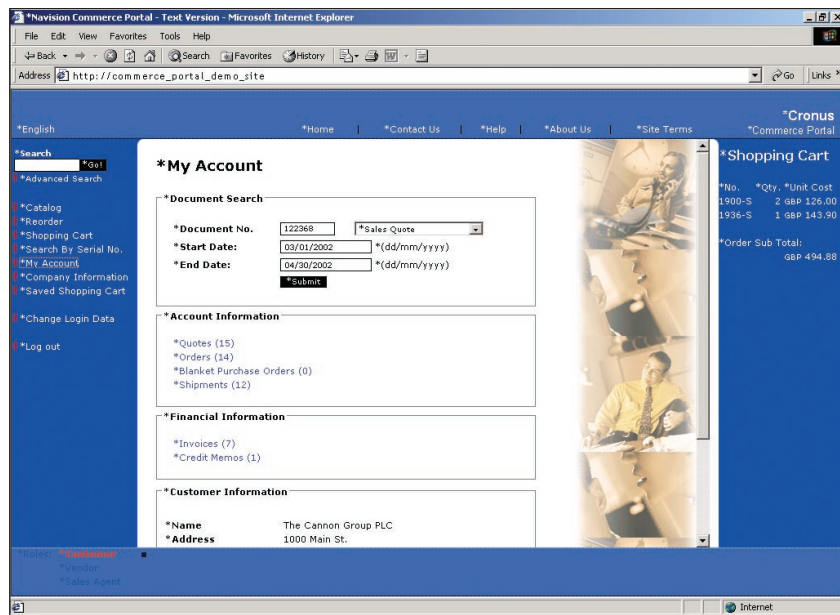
*Navision Commerce Portal - Text Version - Microsoft Internet Explorer

File Edit View Favorites Tools Help

Back Search Favorites History

Address http://commerce_portal_demo_site

Go Links

*English

*Home | *Contact Us | *Help | *About Us | *Site Terms

*Cronus
*Commerce Portal

*Search
*Go!
*Advanced Search

*Catalog
*Reorder
*Shopping Cart
*Search By Serial No.
*My Account
*Company Information
*Saved Shopping Cart

*Change Login Data

*Log out

*My Account

*Document Search

*Document No. 122368 *Sales Quote
*Start Date: 03/01/2002 *(dd/mm/yyyy)
*End Date: 04/30/2002 *(dd/mm/yyyy)
*Submit

*Account Information

*Quotes (15)
*Orders (14)
*Blanket Purchase Orders (0)
*Shipments (12)

*Financial Information

*Invoices (7)
*Credit Memos (1)

*Customer Information

*Name The Cannon Group PLC
*Address 1000 Main St.

*Shopping Cart

| *No. | *Qty. | *Unit Cost |
|---|---|---|
| 1900-S | 2 | GBP 126.00 |
| 1936-S | 1 | GBP 143.90 |

*Order Sub Total:
GBP 494.88

*Role: *Customer
*Vendor
*Sales Agent

Internet